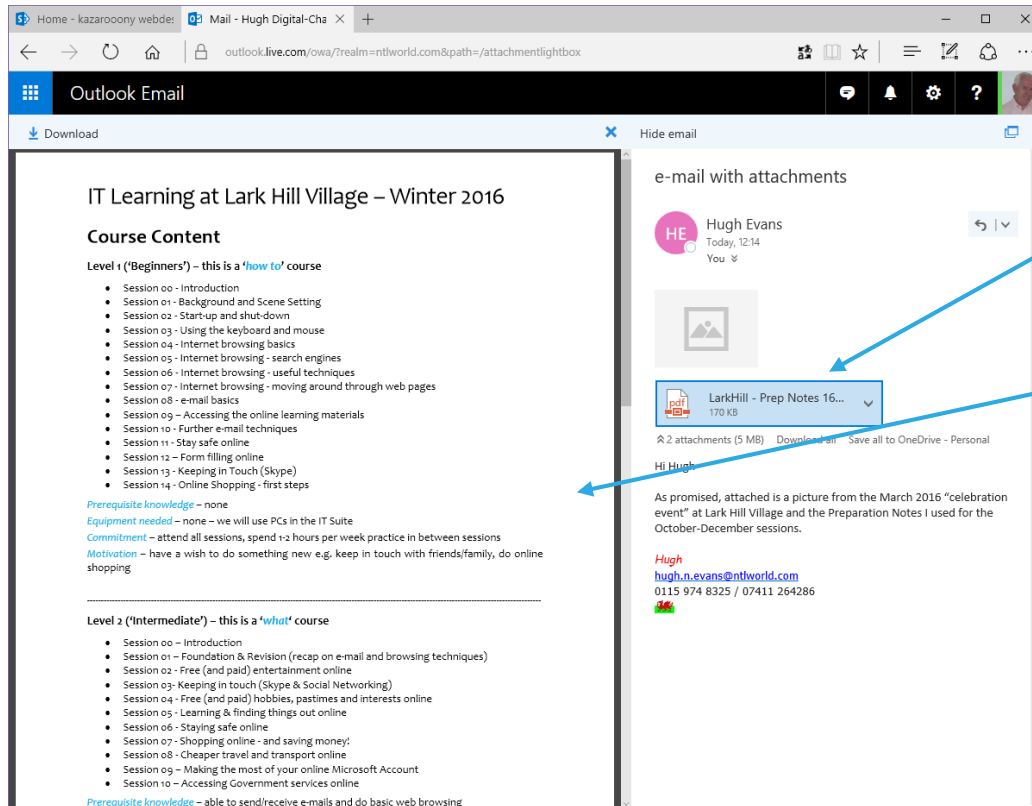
Home - kazarooony webde | Mail - Hugh Digital-Cha ✕ +

outlook.live.com/owa/?realm=ntlworld.com&path=/attachmentlightbox

Outlook Email

?

Download

Hide email

IT Learning at Lark Hill Village – Winter 2016

Course Content

Level 1 ('Beginners') – this is a 'how to' course

- Session 00 - Introduction
- Session 01 - Background and Scene Setting
- Session 02 - Start-up and shut-down
- Session 03 - Using the keyboard and mouse
- Session 04 - Internet browsing basics
- Session 05 - Internet browsing - search engines
- Session 06 - Internet browsing - useful techniques
- Session 07 - Internet browsing - moving around through web pages
- Session 08 - e-mail basics
- Session 09 – Accessing the online learning materials
- Session 10 - Further e-mail techniques
- Session 11 - Stay safe online
- Session 12 – Form filling online
- Session 13 - Keeping in Touch (Skype)
- Session 14 - Online Shopping - first steps

Prerequisite knowledge – none
Equipment needed – none – we will use PCs in the IT Suite
Commitment – attend all sessions, spend 1-2 hours per week practice in between sessions
Motivation – have a wish to do something new e.g. keep in touch with friends/family, do online shopping

Level 2 ('Intermediate') – this is a 'what' course

- Session 00 – Introduction
- Session 01 – Foundation & Revision (recap on e-mail and browsing techniques)
- Session 02 - Free (and paid) entertainment online
- Session 03- Keeping in touch (Skype & Social Networking)
- Session 04 - Free (and paid) hobbies, pastimes and interests online
- Session 05 - Learning & finding things out online
- Session 06 - Staying safe online
- Session 07 - Shopping online - and saving money!
- Session 08 - Cheaper travel and transport online
- Session 09 – Making the most of your online Microsoft Account
- Session 10 – Accessing Government services online

Prerequisite knowledge – able to send/receive e-mails and do basic web browsing

e-mail with attachments

HE Hugh Evans
Today, 12:14
You

LarkHill - Prep Notes 16...
170 KB

2 attachments (5 MB) Download all Save all to OneDrive - Personal

Hi Hugh

As promised, attached is a picture from the March 2016 "celebration event" at Lark Hill Village and the Preparation Notes I used for the October-December sessions.

Hugh
hugh.n.evans@ntlworld.com
0115 974 8325 / 07411 264286